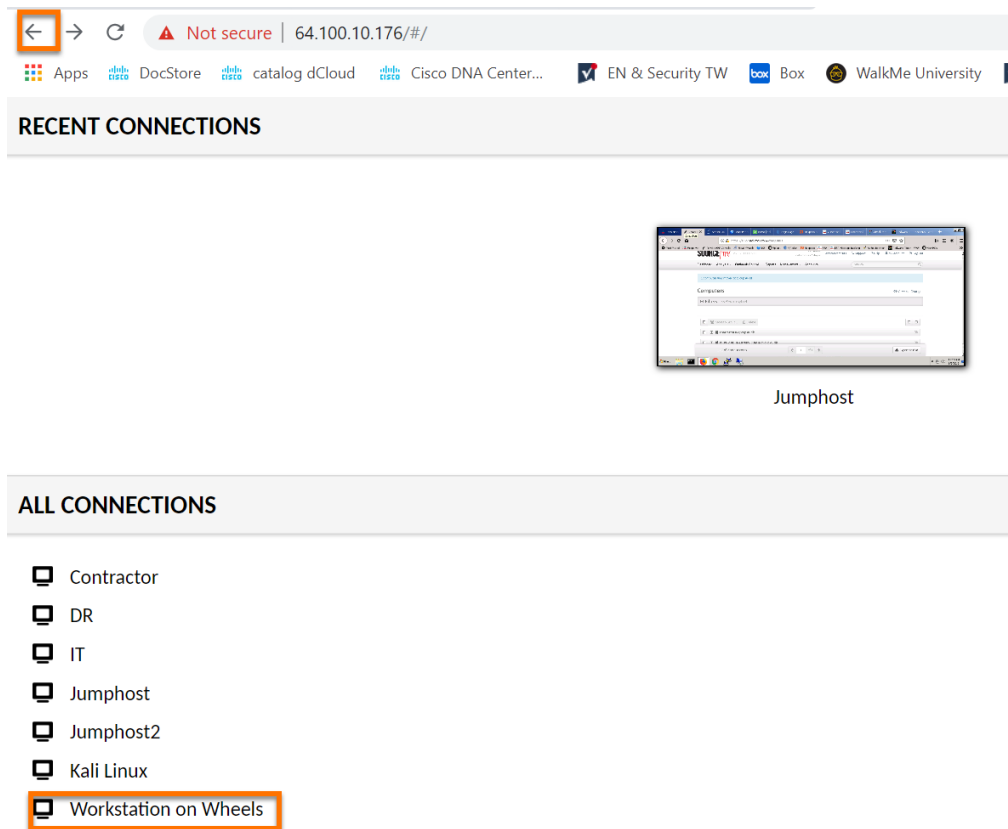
Not secure | 64.100.10.176/#/

Apps DocStore catalog dCloud Cisco DNA Center... EN & Security TW Box WalkMe University

RECENT CONNECTIONS

Jumphost

ALL CONNECTIONS

Contractor

DR

IT

Jumphost

Jumphost2

Kali Linux

Workstation on Wheels